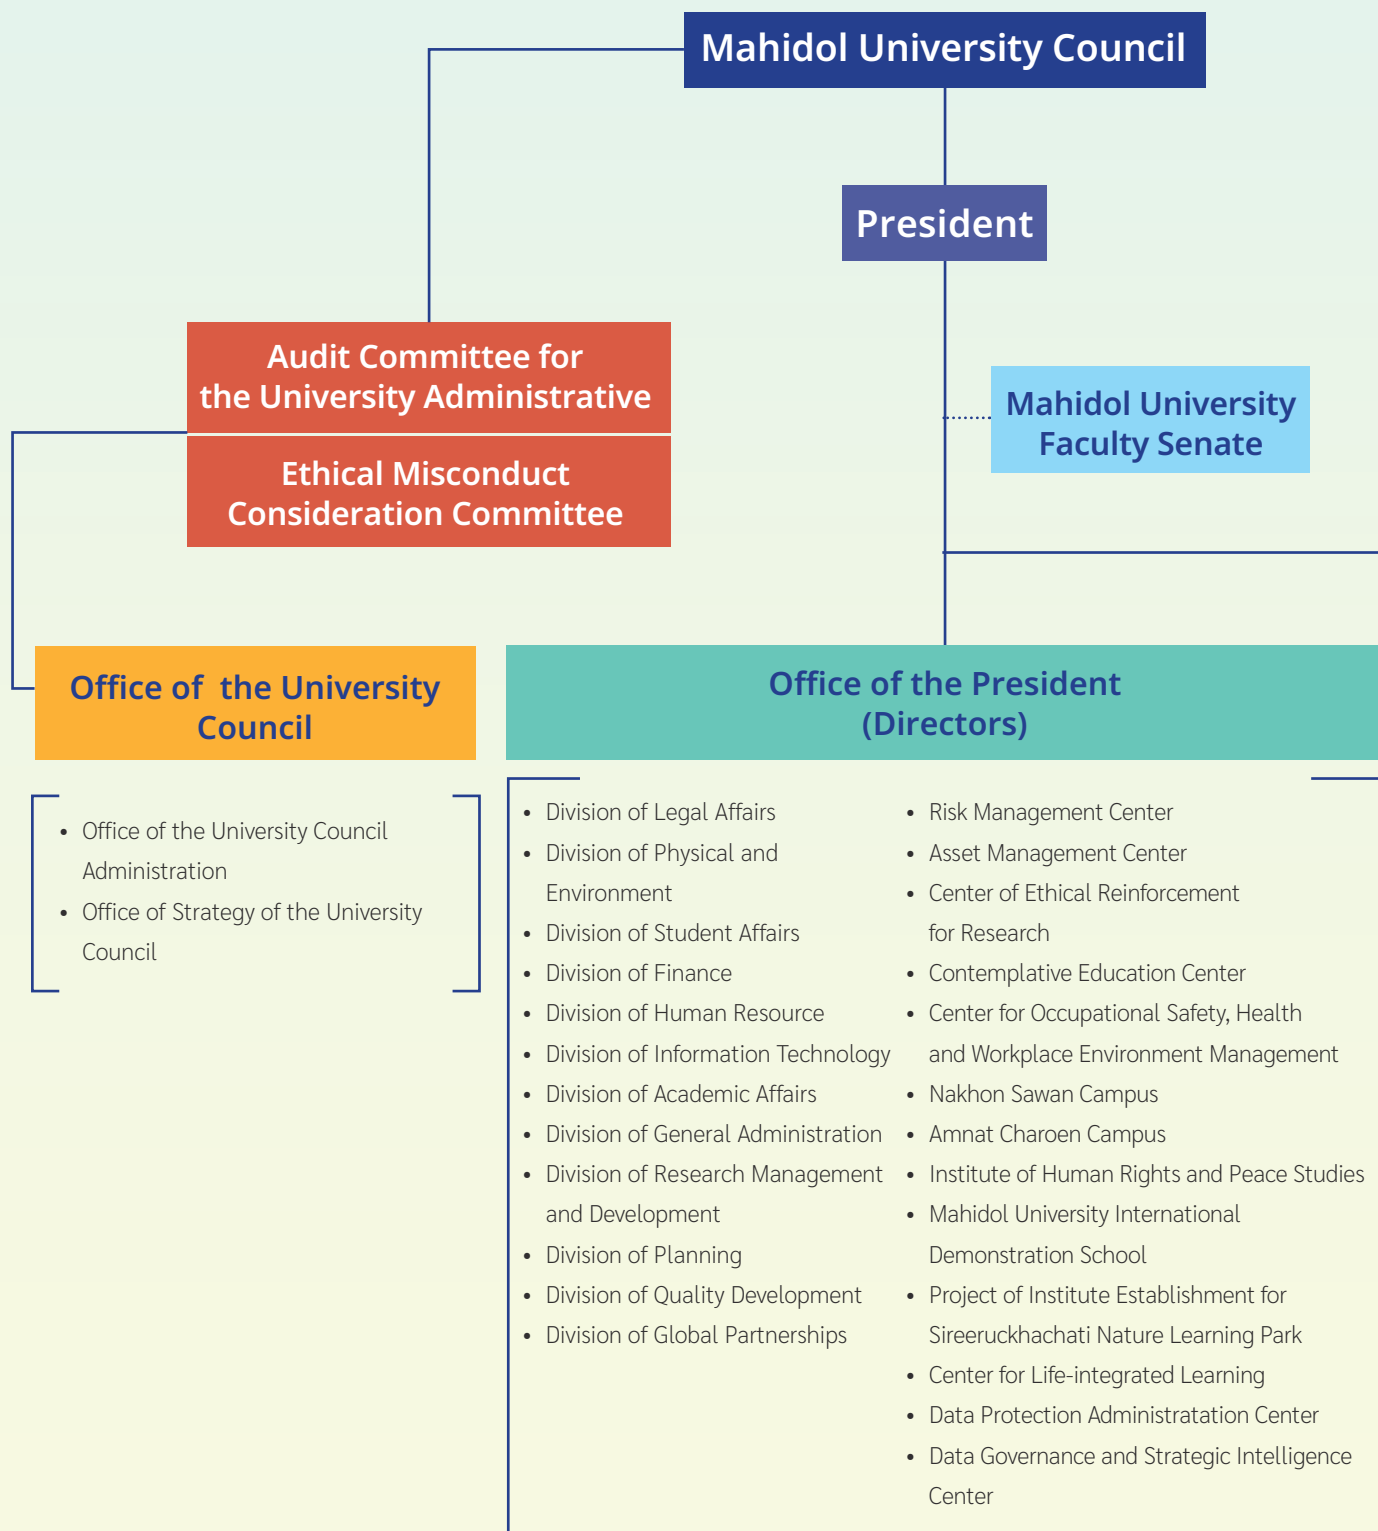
Mahidol University Council

President

Audit Committee for the University Administrative

Ethical Misconduct Consideration Committee

Mahidol University Faculty Senate

Office of the University Council

Office of the President (Directors)

- Office of the University Council Administration
- Office of Strategy of the University Council

- Division of Legal Affairs
- Division of Physical and Environment
- Division of Student Affairs
- Division of Finance
- Division of Human Resource
- Division of Information Technology
- Division of Academic Affairs
- Division of General Administration
- Division of Research Management and Development
- Division of Planning
- Division of Quality Development
- Division of Global Partnerships

- Risk Management Center
- Asset Management Center
- Center of Ethical Reinforcement for Research
- Contemplative Education Center
- Center for Occupational Safety, Health and Workplace Environment Management
- Nakhon Sawan Campus
- Amnat Charoen Campus
- Institute of Human Rights and Peace Studies
- Mahidol University International Demonstration School
- Project of Institute Establishment for Sireeruckhachati Nature Learning Park
- Center for Life-integrated Learning
- Data Protection Administratation Center
- Data Governance and Strategic Intelligence Center